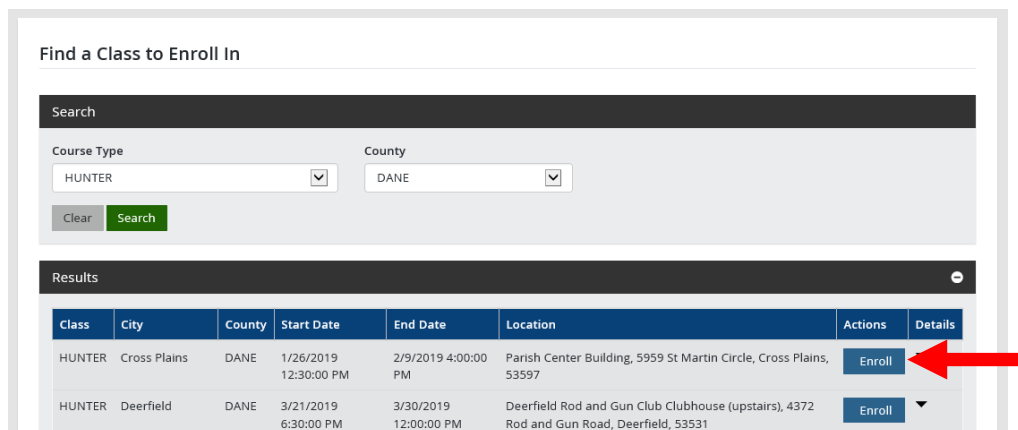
Find a Class to Enroll In

Search

Course Type
HUNTER

County
DANE

Clear Search

Results

| Class | City | County | Start Date | End Date | Location | Actions | Details |
|---|---|---|---|---|---|---|---|
| HUNTER | Cross Plains | DANE | 1/26/2019 12:30:00 PM | 2/9/2019 4:00:00 PM | Parish Center Building, 5959 St Martin Circle, Cross Plains, 53597 | Enroll | |
| HUNTER | Deerfield | DANE | 3/21/2019 6:30:00 PM | 3/30/2019 12:00:00 PM | Deerfield Rod and Gun Club Clubhouse (upstairs), 4372 Rod and Gun Road, Deerfield, 53531 | Enroll | |